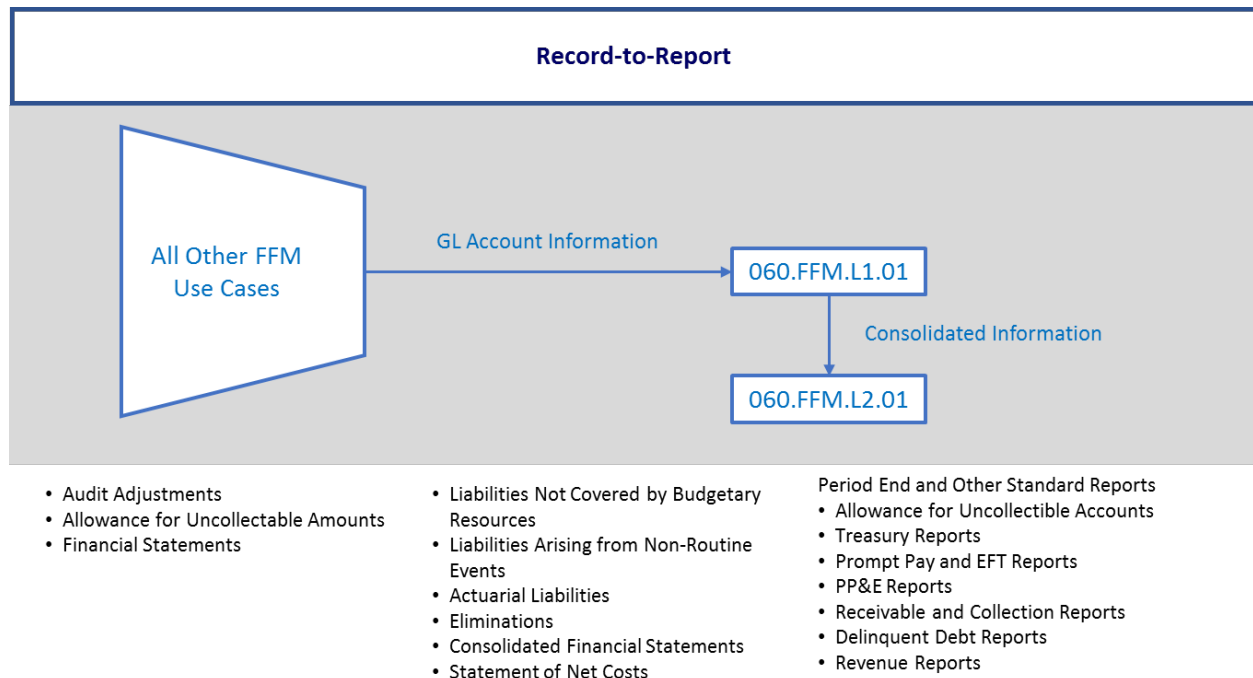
Record-to-Report

All Other FFM Use Cases

GL Account Information

060.FFM.L1.01

Consolidated Information

060.FFM.L2.01

• Audit Adjustments
• Allowance for Uncollectable Amounts
• Financial Statements

• Liabilities Not Covered by Budgetary Resources
• Liabilities Arising from Non-Routine Events
• Actuarial Liabilities
• Eliminations
• Consolidated Financial Statements
• Statement of Net Costs

Period End and Other Standard Reports
• Allowance for Uncollectible Accounts
• Treasury Reports
• Prompt Pay and EFT Reports
• PP&E Reports
• Receivable and Collection Reports
• Delinquent Debt Reports
• Revenue Reports